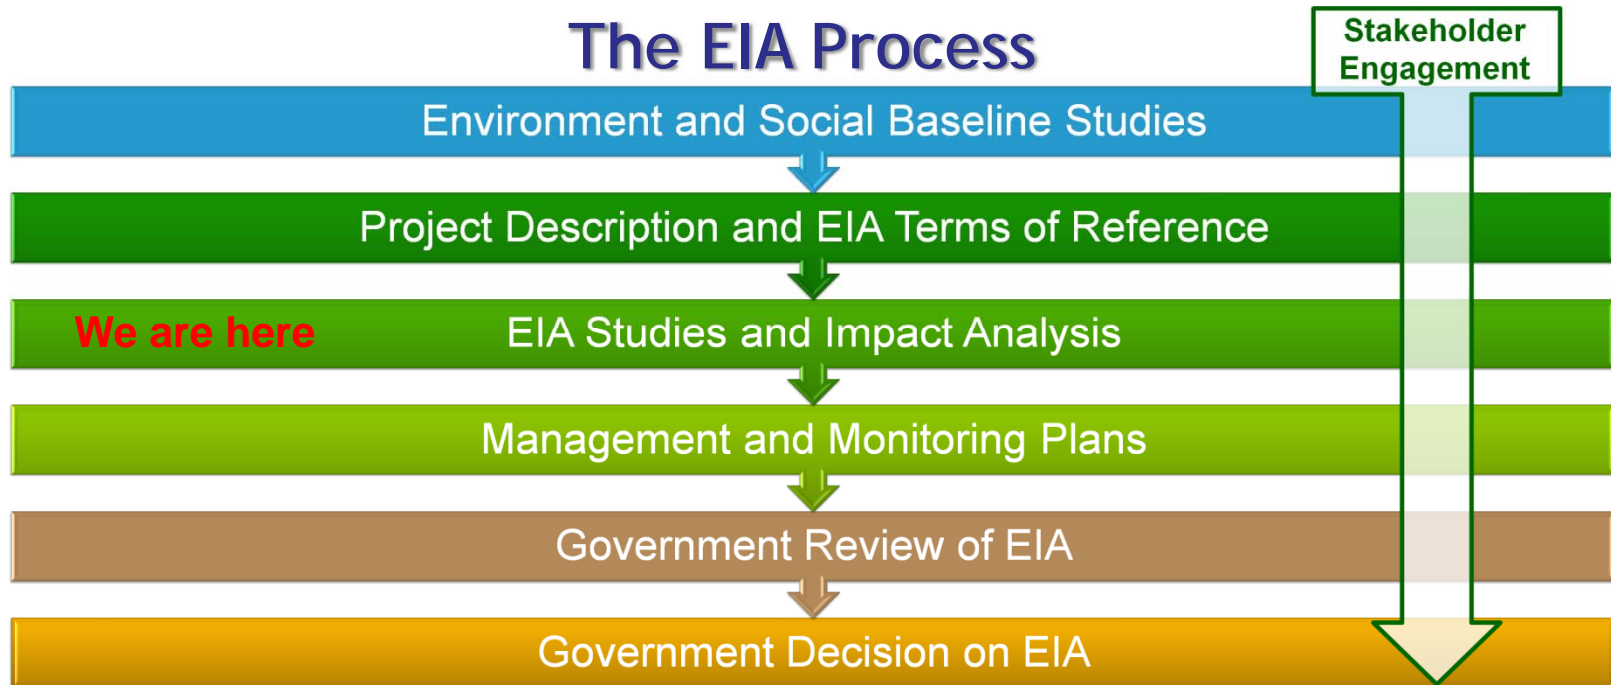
The EIA Process

Stakeholder Engagement

Environment and Social Baseline Studies

Project Description and EIA Terms of Reference

We are here

EIA Studies and Impact Analysis

Management and Monitoring Plans

Government Review of EIA

Government Decision on EIA